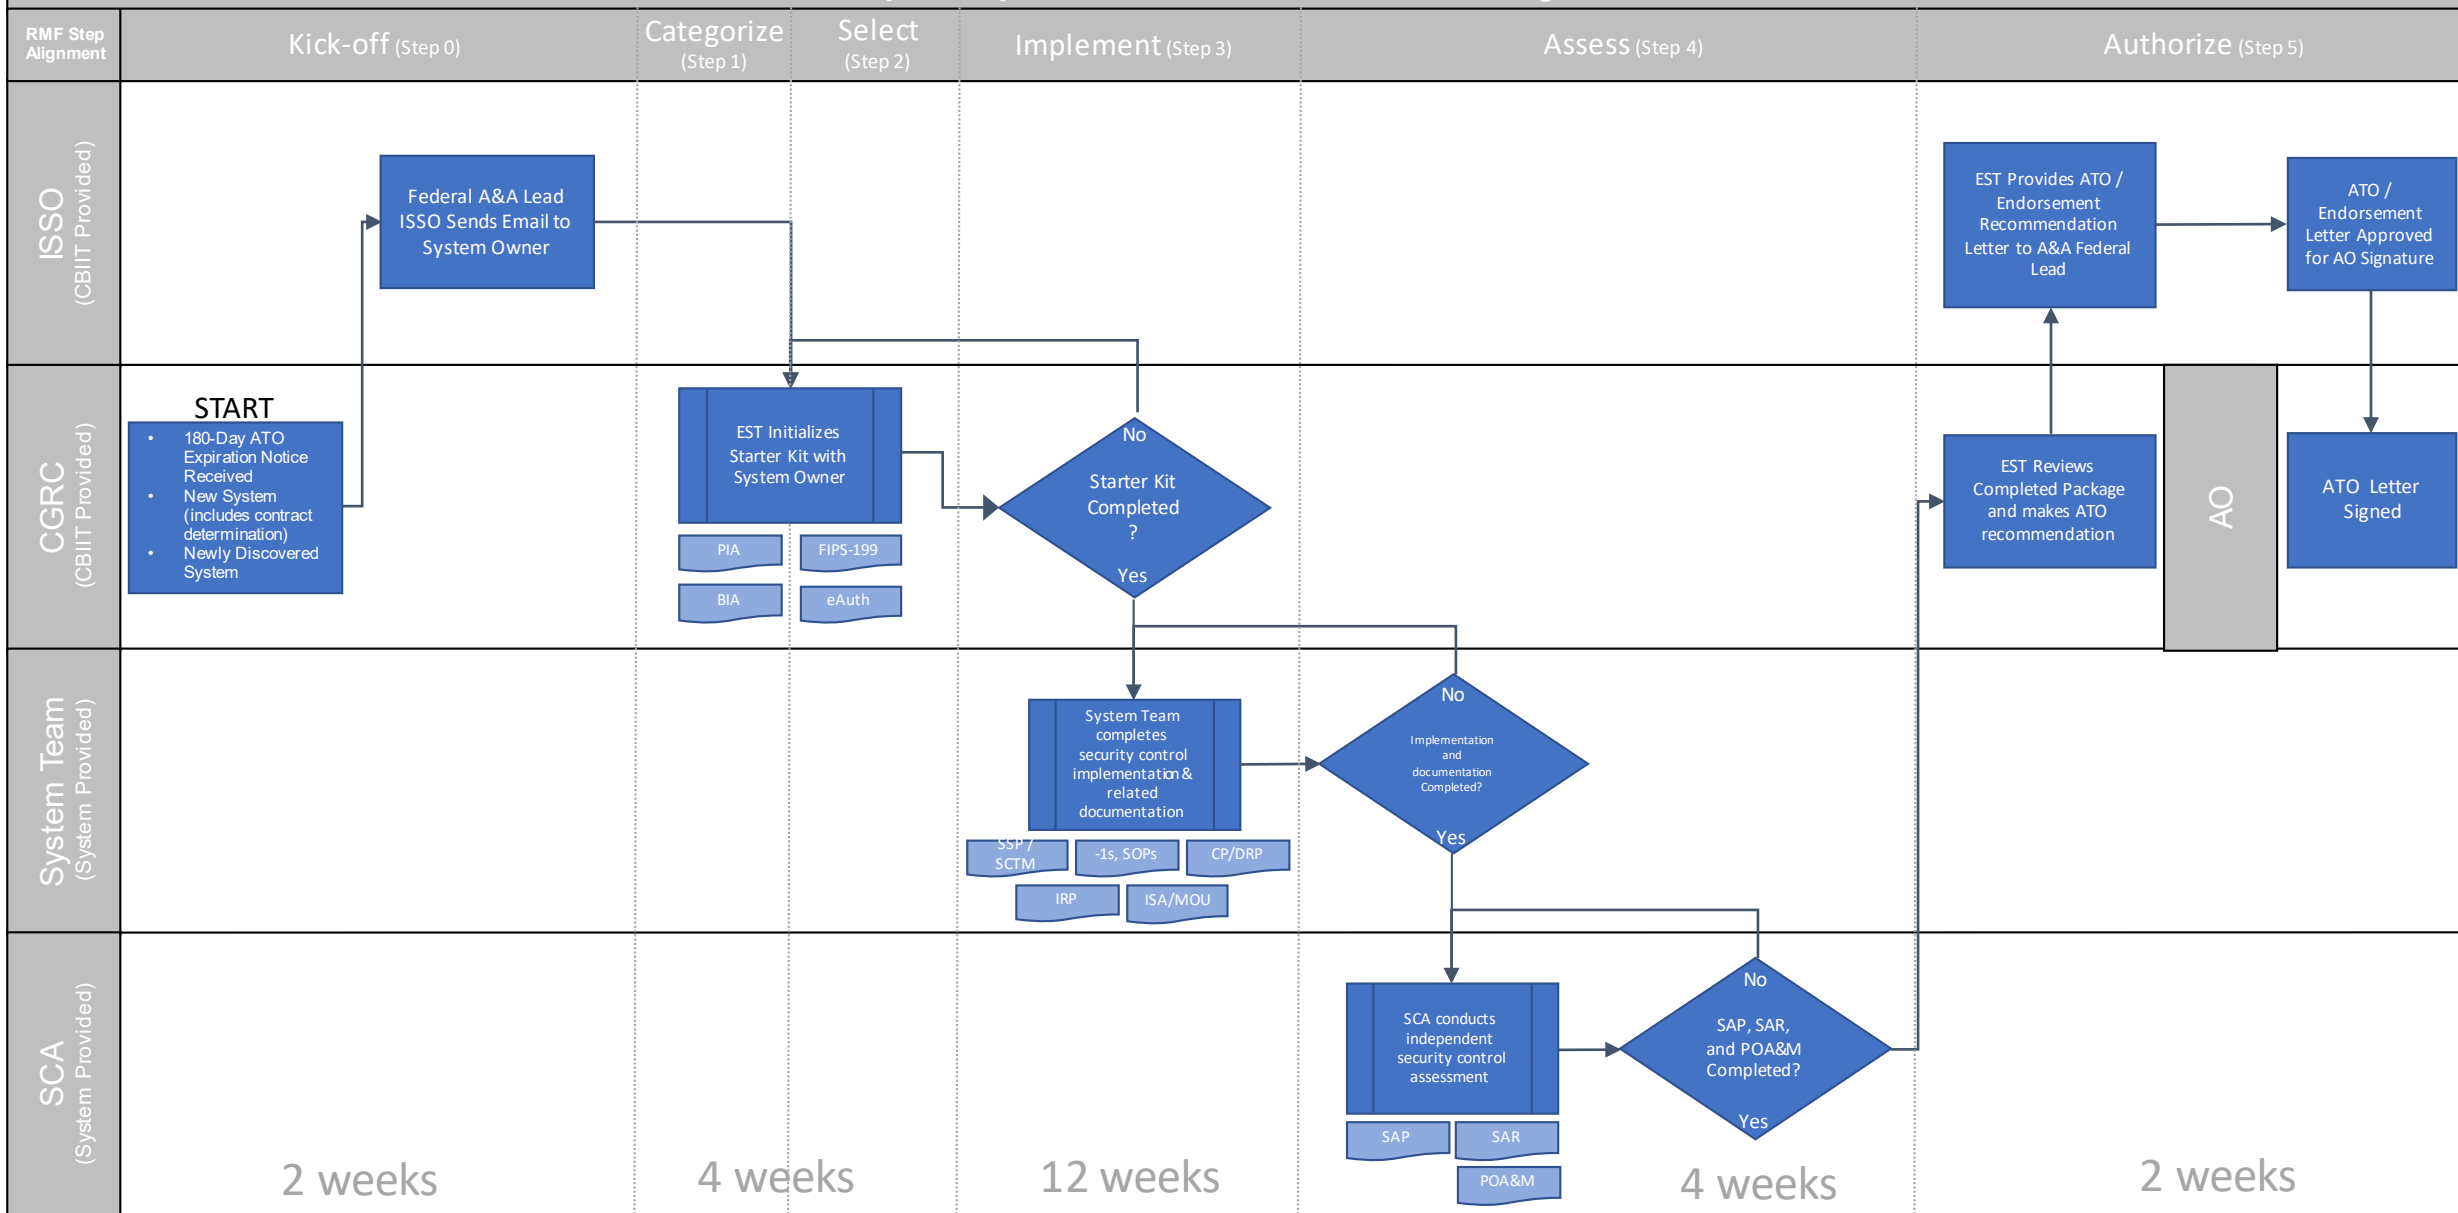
RMF Step Alignment

Kick-off (Step 0)

Categorize (Step 1)

Select (Step 2)

Implement (Step 3)

Assess (Step 4)

Authorize (Step 5)

ISSO (CBIIT Provided)

CGRC (CBIIT Provided)

System Team (System Provided)

SCA (System Provided)

START

- 180-Day ATO Expiration Notice Received
- New System (includes contract determination)
- Newly Discovered System

Federal A&A Lead ISSO Sends Email to System Owner

EST Initializes Starter Kit with System Owner

PIA

FIPS-199

BIA

eAuth

No

Starter Kit Completed ?

Yes

System Team completes security control implementation & related documentation

SSP / SCTM

-1s, SOPs

CP/DRP

IRP

ISA/MOU

No

Implementation and documentation Completed?

Yes

SCA conducts independent security control assessment

SAP

SAR

POA&M

No

SAP, SAR, and POA&M Completed?

Yes

EST Provides ATO / Endorsement Recommendation Letter to A&A Federal Lead

ATO / Endorsement Letter Approved for AO Signature

EST Reviews Completed Package and makes ATO recommendation

AO

ATO Letter Signed

2 weeks

4 weeks

12 weeks

4 weeks

2 weeks